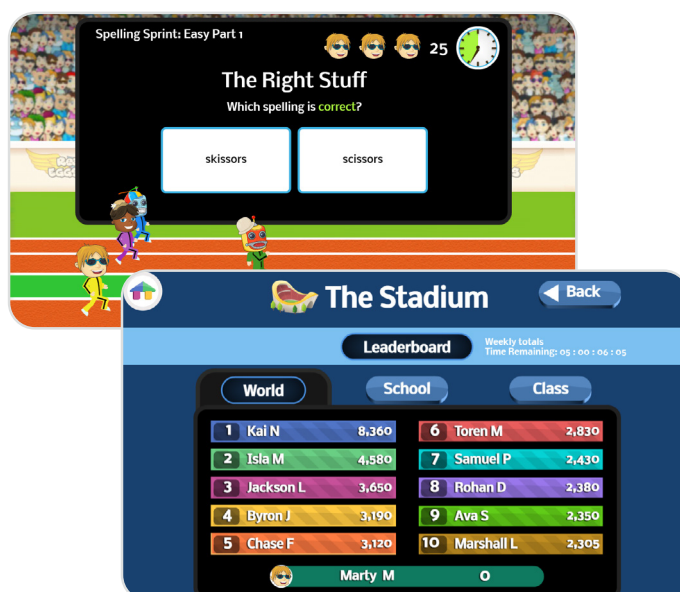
Spelling Sprint: Easy Part 1

25

The Right Stuff

Which spelling is correct?

skissors

scissors

The Stadium

Back

Leaderboard

Weekly totals
Time Remaining: 05 : 00 : 06 : 05

World

School

Class

| | | | | | |
|---|---|---|---|---|---|
| 1 | Kai N | 8,360 | 6 | Toren M | 2,830 |
| 2 | Isla M | 4,580 | 7 | Samuel P | 2,430 |
| 3 | Jackson L | 3,650 | 8 | Rohan D | 2,380 |
| 4 | Byron J | 3,190 | 9 | Ava S | 2,350 |
| 5 | Chase F | 3,120 | 10 | Marshall L | 2,305 |

Marty M 0